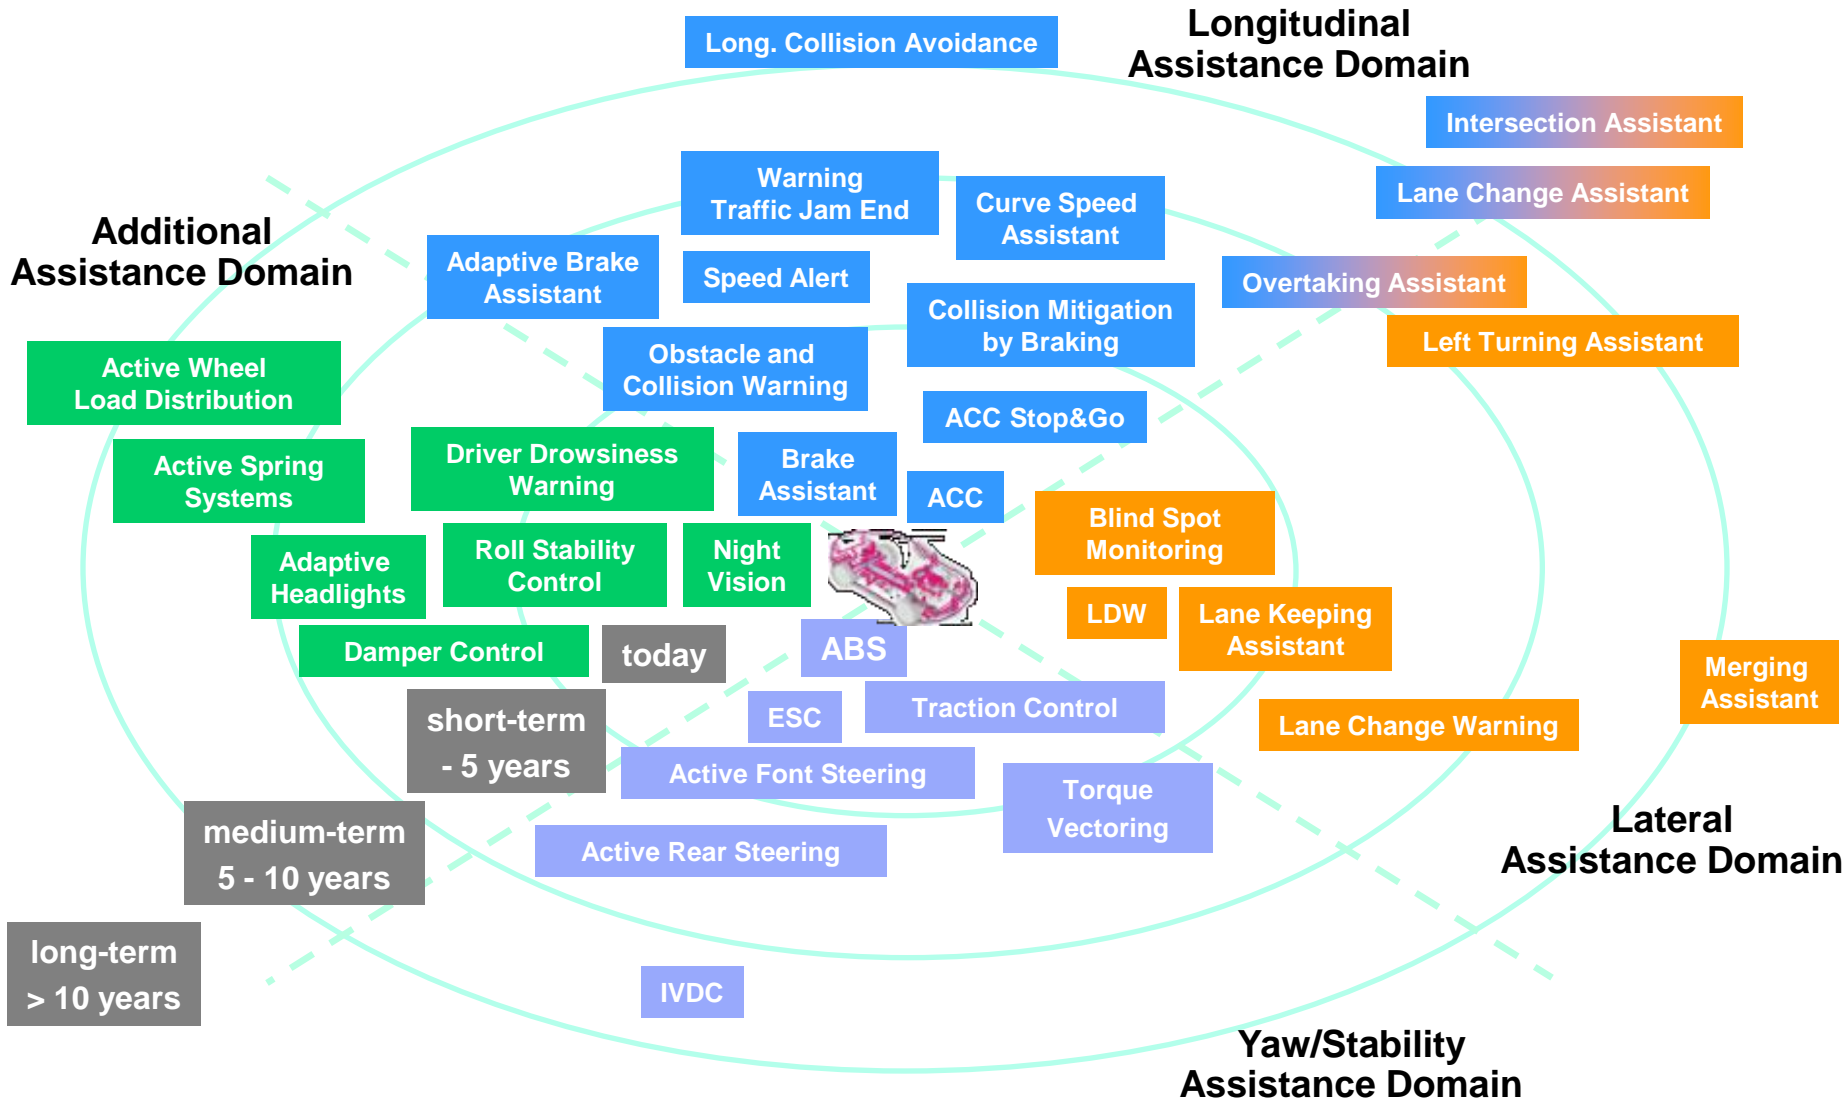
Long. Collision Avoidance

Longitudinal Assistance Domain

Intersection Assistant

Lane Change Assistant

Warning Traffic Jam End

Curve Speed Assistant

Additional Assistance Domain

Adaptive Brake Assistant

Speed Alert

Overtaking Assistant

Collision Mitigation by Braking

Left Turning Assistant

Active Wheel Load Distribution

Obstacle and Collision Warning

ACC Stop&Go

Active Spring Systems

Driver Drowsiness Warning

Brake Assistant

ACC

Blind Spot Monitoring

Adaptive Headlights

Roll Stability Control

Night Vision

LDW

Lane Keeping Assistant

Damper Control

today

ABS

Merging Assistant

short-term - 5 years

ESC

Traction Control

Lane Change Warning

Active Font Steering

Torque Vectoring

medium-term 5 - 10 years

Lateral Assistance Domain

Active Rear Steering

long-term > 10 years

IVDC

Yaw/Stability Assistance Domain